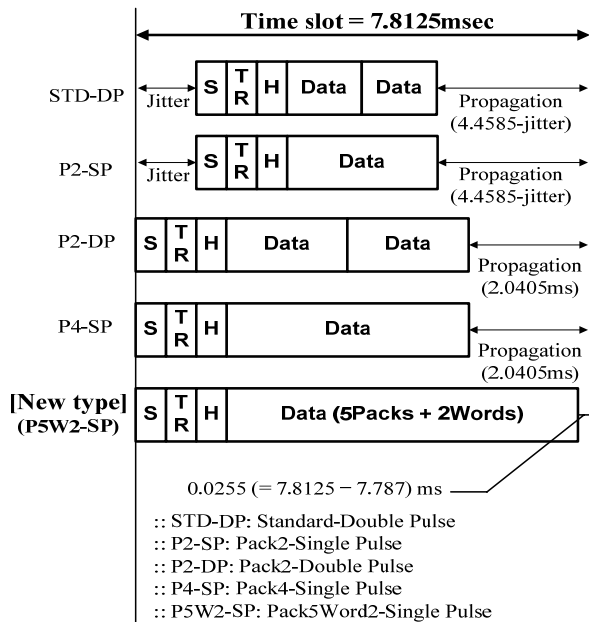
Time slot = 7.8125msec

STD-DP
Jitter
S
T
R
H
Data
Data
Propagation
(4.4585-jitter)

P2-SP
Jitter
S
T
R
H
Data
Propagation
(4.4585-jitter)

P2-DP
S
T
R
H
Data
Data
Propagation
(2.0405ms)

P4-SP
S
T
R
H
Data
Propagation
(2.0405ms)

[New type]
(P5W2-SP)
S
T
R
H
Data (5Packs + 2Words)

0.0255 (= 7.8125 − 7.787) ms

:: STD-DP: Standard-Double Pulse
:: P2-SP: Pack2-Single Pulse
:: P2-DP: Pack2-Double Pulse
:: P4-SP: Pack4-Single Pulse
:: P5W2-SP: Pack5Word2-Single Pulse